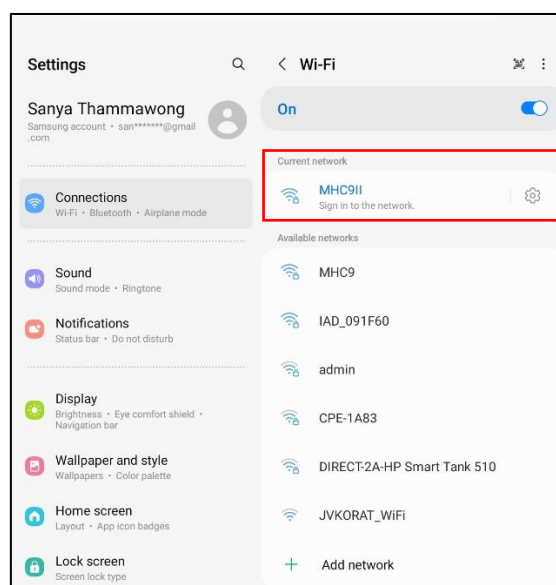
Settings

Sanya Thammawong
Samsung account • san*******@gmail.com

Connections
Wi-Fi • Bluetooth • Airplane mode

Sound
Sound mode • Ringtone

Notifications
Status bar • Do not disturb

Display
Brightness • Eye comfort shield • Navigation bar

Wallpaper and style
Wallpapers • Color palette

Home screen
Layout • App icon badges

Lock screen
Screen lock type

< Wi-Fi

On

Current network

MHC9II
Sign in to the network.

Available networks

MHC9

IAD_091F60

admin

CPE-1A83

DIRECT-2A-HP Smart Tank 510

JVKORAT_WiFi

+ Add network